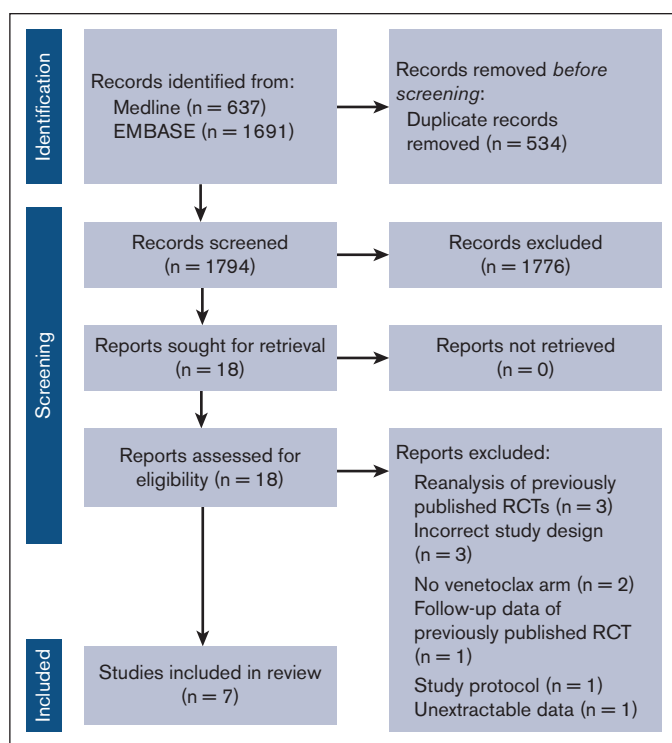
Identification

Records identified from:
Medline (n = 637)
EMBASE (n = 1691)

Records removed *before screening*:
Duplicate records removed (n = 534)

Screening

Records screened
(n = 1794)

Records excluded
(n = 1776)

Reports sought for retrieval
(n = 18)

Reports not retrieved
(n = 0)

Reports assessed for eligibility (n = 18)

Reports excluded:
Reanalysis of previously published RCTs (n = 3)
Incorrect study design (n = 3)
No venetoclax arm (n = 2)
Follow-up data of previously published RCT (n = 1)
Study protocol (n = 1)
Unextractable data (n = 1)

Included

Studies included in review
(n = 7)